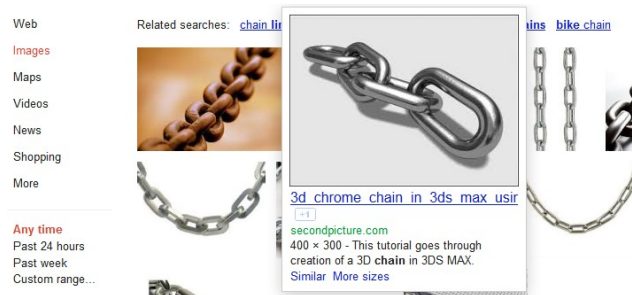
Web
Images
Maps
Videos
News
Shopping
More

Any time
Past 24 hours
Past week
Custom range...

Related searches: chain lin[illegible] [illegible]ains bike chain

3d chrome chain in 3ds max usir
+1
secondpicture.com
400 × 300 - This tutorial goes through creation of a 3D chain in 3DS MAX.
Similar More sizes